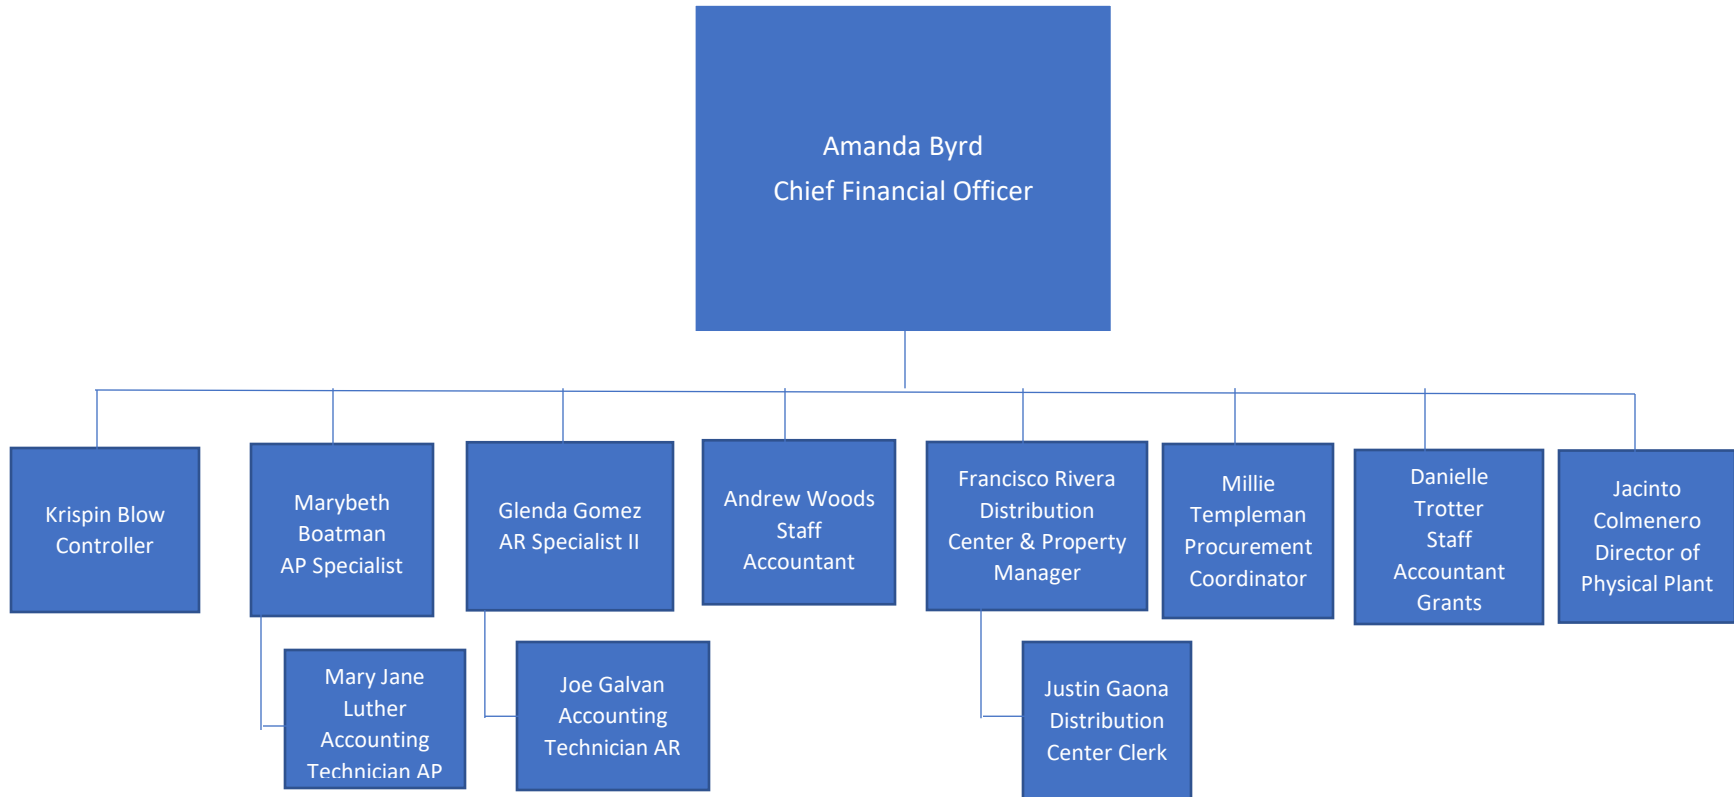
Amanda Byrd
Chief Financial Officer

Krispin Blow
Controller

Marybeth Boatman
AP Specialist

Mary Jane Luther
Accounting
Technician AP

Glenda Gomez
AR Specialist II

Joe Galvan
Accounting
Technician AR

Andrew Woods
Staff
Accountant

Francisco Rivera
Distribution
Center & Property
Manager

Justin Gaona
Distribution
Center Clerk

Millie
Templeman
Procurement
Coordinator

Danielle
Trotter
Staff
Accountant
Grants

Jacinto
Colmenero
Director of
Physical Plant